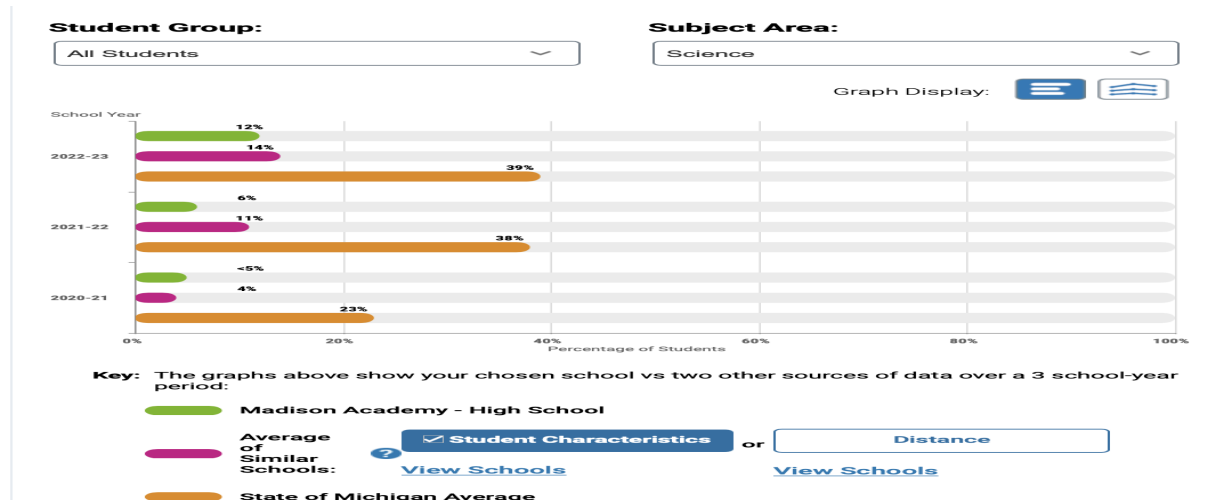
Student Group:
All Students

Subject Area:
Science

Graph Display:

School Year

2022-23
12%
14%
39%

2021-22
6%
11%
38%

2020-21
<5%
4%
23%

0% 20% 40% 60% 80% 100%
Percentage of Students

Key: The graphs above show your chosen school vs two other sources of data over a 3 school-year period:

Madison Academy - High School

Average of Similar Schools: ? ☑ Student Characteristics or Distance
View Schools View Schools

State of Michigan Average